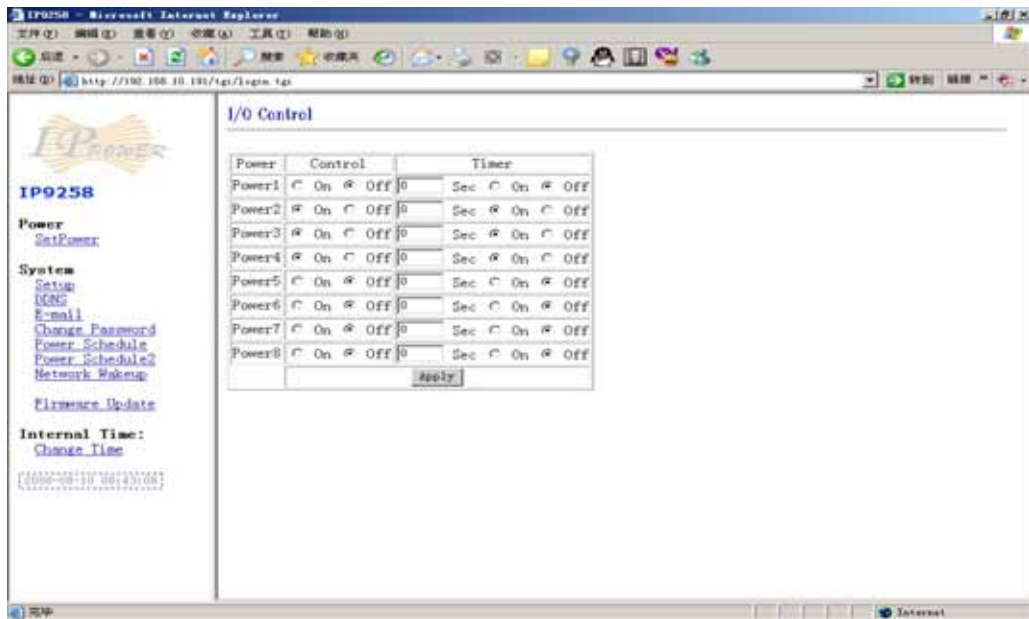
IP9258 - Microsoft Internet Explorer

文件(F) 编辑(E) 查看(V) 收藏(A) 工具(T) 帮助(H)

后退 搜索 收藏夹

地址(D) http://192.168.10.191/tgi/login.tgi

转到 链接

IPower

IP9258

Power
SetPower

System
Setup
DDNS
E-mail
Change Password
Power Schedule
Power Schedule2
Network Wakeup

Firmware Update

Internal Time:
Change Time

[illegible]

I/O Control

| Power | Control | Timer |
|---|---|---|
| Power1 | On Off | 0 Sec On Off |
| Power2 | On Off | 0 Sec On Off |
| Power3 | On Off | 0 Sec On Off |
| Power4 | On Off | 0 Sec On Off |
| Power5 | On Off | 0 Sec On Off |
| Power6 | On Off | 0 Sec On Off |
| Power7 | On Off | 0 Sec On Off |
| Power8 | On Off | 0 Sec On Off |
| | Apply | |

完毕

Internet